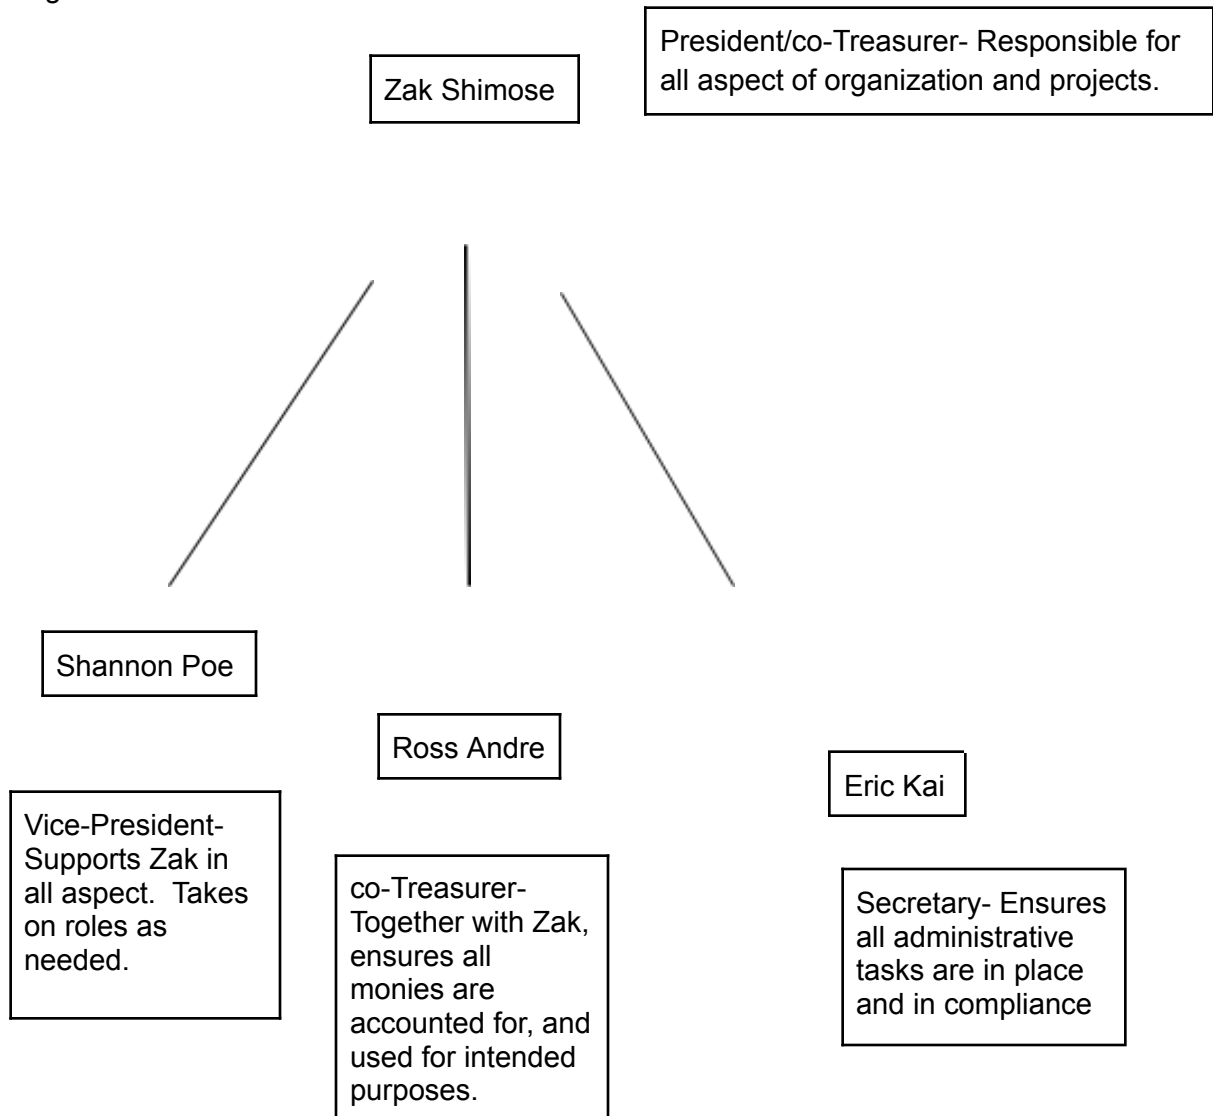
Zak Shimose

President/co-Treasurer- Responsible for all aspect of organization and projects.

Shannon Poe

Vice-President- Supports Zak in all aspect. Takes on roles as needed.

Ross Andre

co-Treasurer- Together with Zak, ensures all monies are accounted for, and used for intended purposes.

Eric Kai

Secretary- Ensures all administrative tasks are in place and in compliance